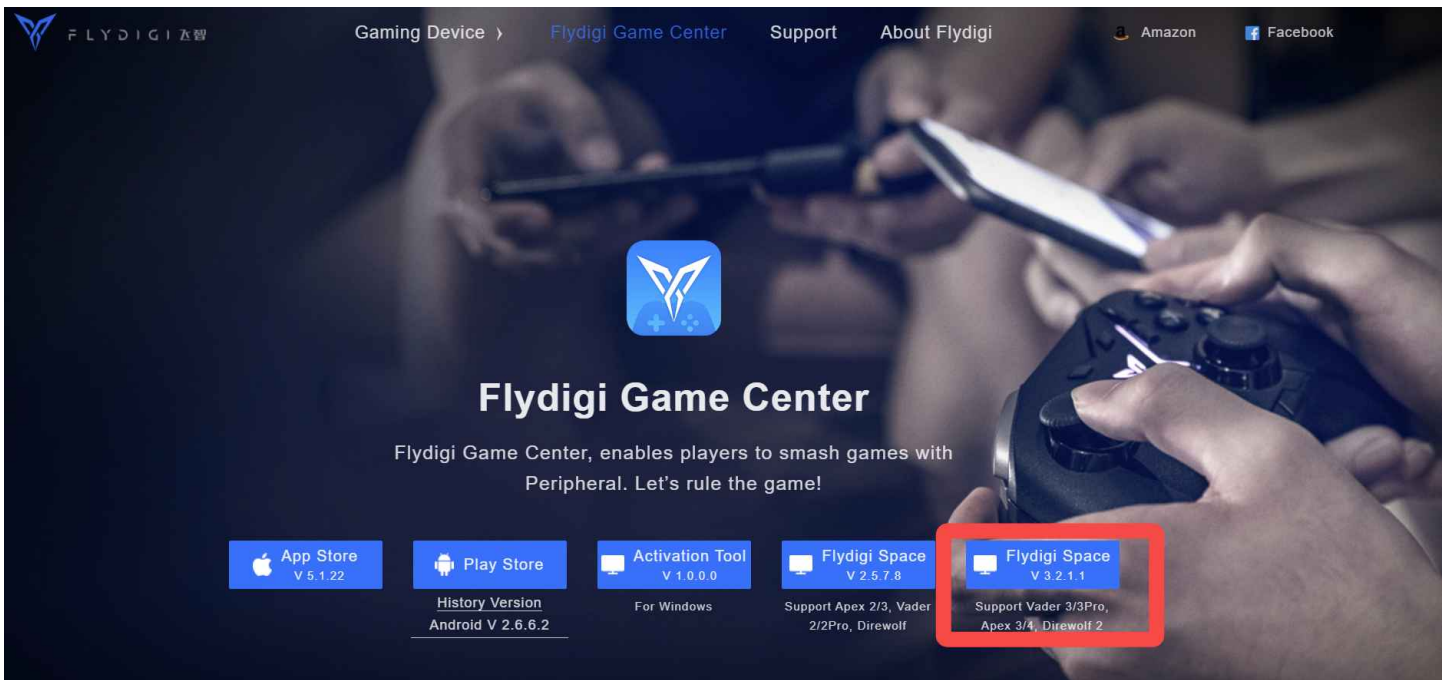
FLYDIGI 飞智

Gaming Device ›
Flydigi Game Center
Support
About Flydigi
Amazon
Facebook

Flydigi Game Center

Flydigi Game Center, enables players to smash games with Peripheral. Let's rule the game!

App Store
V 5.1.22

Play Store
History Version
Android V 2.6.6.2

Activation Tool
V 1.0.0.0
For Windows

Flydigi Space
V 2.5.7.8
Support Apex 2/3, Vader 2/2Pro, Direwolf

Flydigi Space
V 3.2.1.1
Support Vader 3/3Pro, Apex 3/4, Direwolf 2